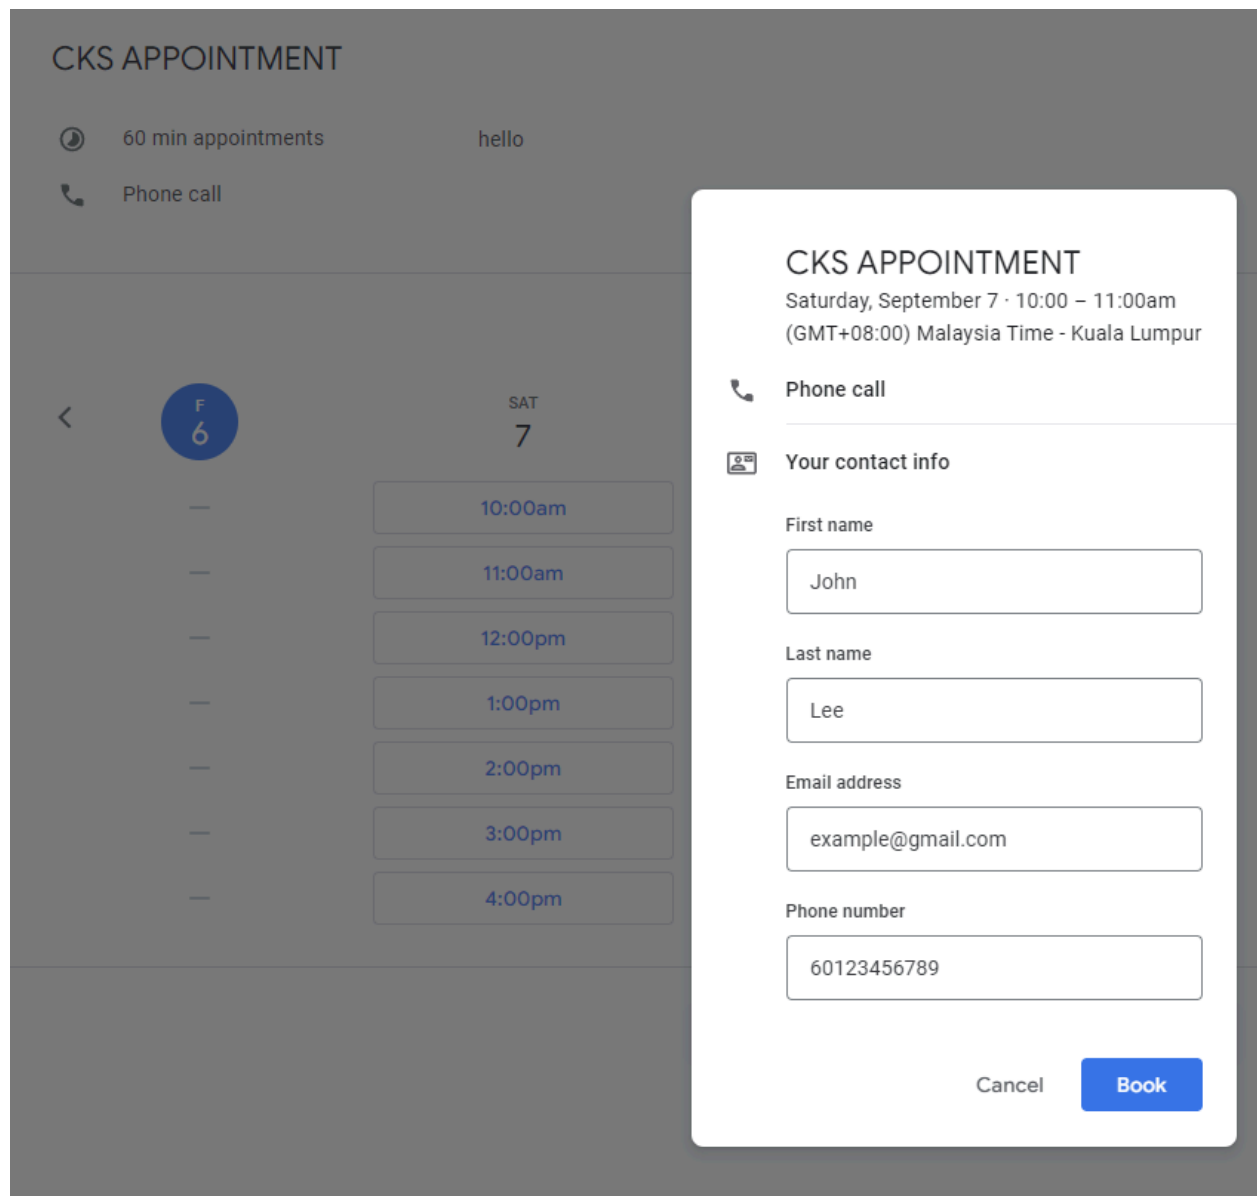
CKS APPOINTMENT

60 min appointments

hello

Phone call

F
6

—
—
—
—
—
—
—

SAT
7

10:00am
11:00am
12:00pm
1:00pm
2:00pm
3:00pm
4:00pm

CKS APPOINTMENT
Saturday, September 7 · 10:00 – 11:00am
(GMT+08:00) Malaysia Time - Kuala Lumpur

Phone call

Your contact info

First name
John

Last name
Lee

Email address
example@gmail.com

Phone number
60123456789

Cancel
Book